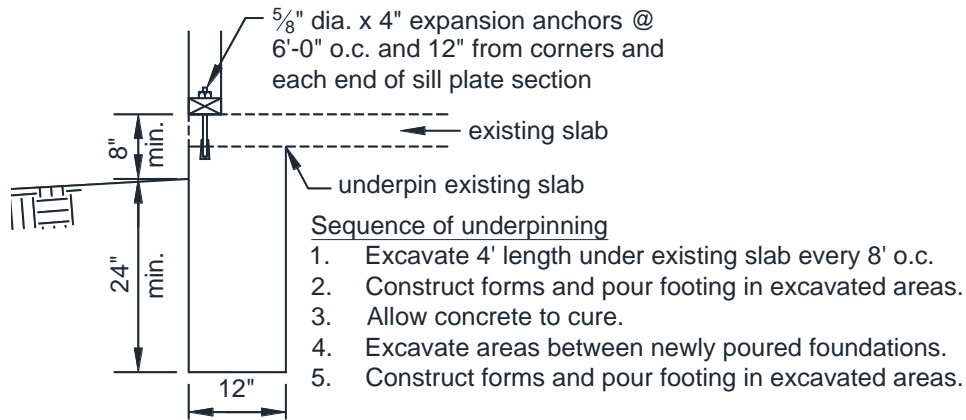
$\frac{5}{8}$" dia. x 4" expansion anchors @ 6'-0" o.c. and 12" from corners and each end of sill plate section

existing slab

8" min.

underpin existing slab

24" min.

12"

Sequence of underpinning
1. Excavate 4' length under existing slab every 8' o.c.
2. Construct forms and pour footing in excavated areas.
3. Allow concrete to cure.
4. Excavate areas between newly poured foundations.
5. Construct forms and pour footing in excavated areas.